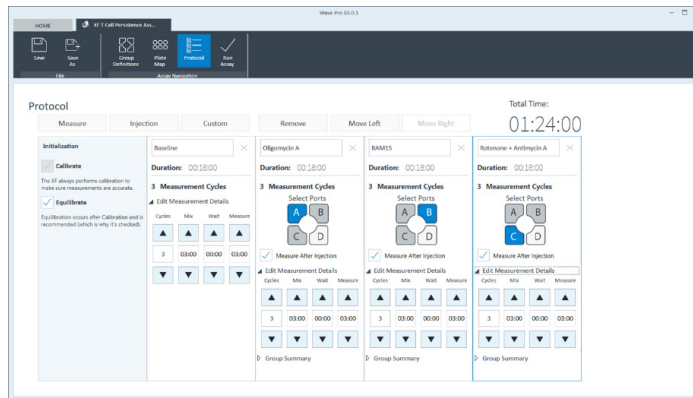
Wave Pro 10.0.1

HOME | XF T Cell Persistence Ass...

Save | Save As | File

Group Definitions | Plate Map | Protocol | Run Assay | Assay Navigation

Protocol

Total Time:
01:24:00

Measure | Injection | Custom | Remove | Move Left | Move Right

Initialization

Calibrate

The XF always performs calibration to make sure measurements are accurate.

Equilibrate

Equilibration occurs after Calibration and is recommended (which is why it's checked).

Baseline

Duration: 00:18:00

3 Measurement Cycles

Edit Measurement Details

| Cycles | Mix | Wait | Measure |
|---|---|---|---|
| 3 | 03:00 | 00:00 | 03:00 |

Oligomycin A

Duration: 00:18:00

3 Measurement Cycles

Select Ports

A B C D

Measure After Injection

Edit Measurement Details

| Cycles | Mix | Wait | Measure |
|---|---|---|---|
| 3 | 03:00 | 00:00 | 03:00 |

Group Summary

BAM15

Duration: 00:18:00

3 Measurement Cycles

Select Ports

A B C D

Measure After Injection

Edit Measurement Details

| Cycles | Mix | Wait | Measure |
|---|---|---|---|
| 3 | 03:00 | 00:00 | 03:00 |

Group Summary

Rotenone + Antimycin A

Duration: 00:18:00

3 Measurement Cycles

Select Ports

A B C D

Measure After Injection

Edit Measurement Details

| Cycles | Mix | Wait | Measure |
|---|---|---|---|
| 3 | 03:00 | 00:00 | 03:00 |

Group Summary